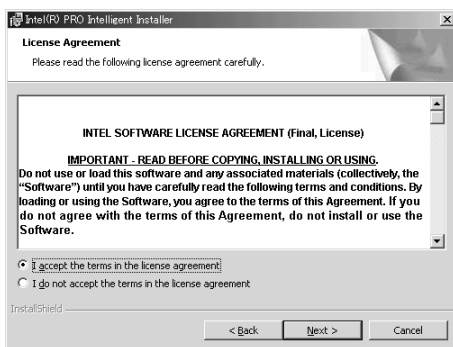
Intel(R) PRO Intelligent Installer

License Agreement

Please read the following license agreement carefully.

INTEL SOFTWARE LICENSE AGREEMENT (Final, License)

IMPORTANT - READ BEFORE COPYING, INSTALLING OR USING.
Do not use or load this software and any associated materials (collectively, the "Software") until you have carefully read the following terms and conditions. By loading or using the Software, you agree to the terms of this Agreement. If you do not agree with the terms of this Agreement, do not install or use the Software.

I accept the terms in the license agreement

I do not accept the terms in the license agreement

InstallShield

< Back

Next >

Cancel